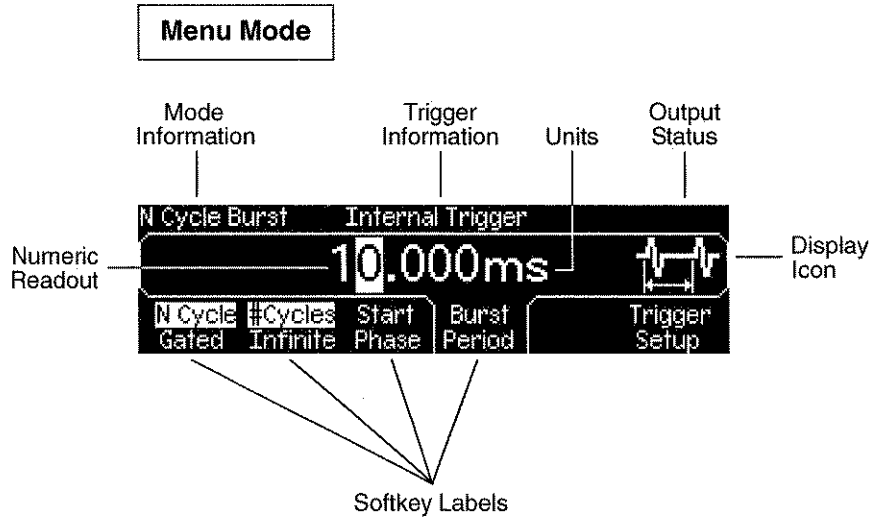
Menu Mode

Mode Information

Trigger Information

Units

Output Status

N Cycle Burst

Internal Trigger

Numeric Readout

10.000ms

Display Icon

N Cycle Gated

#Cycles Infinite

Start Phase

Burst Period

Trigger Setup

Softkey Labels